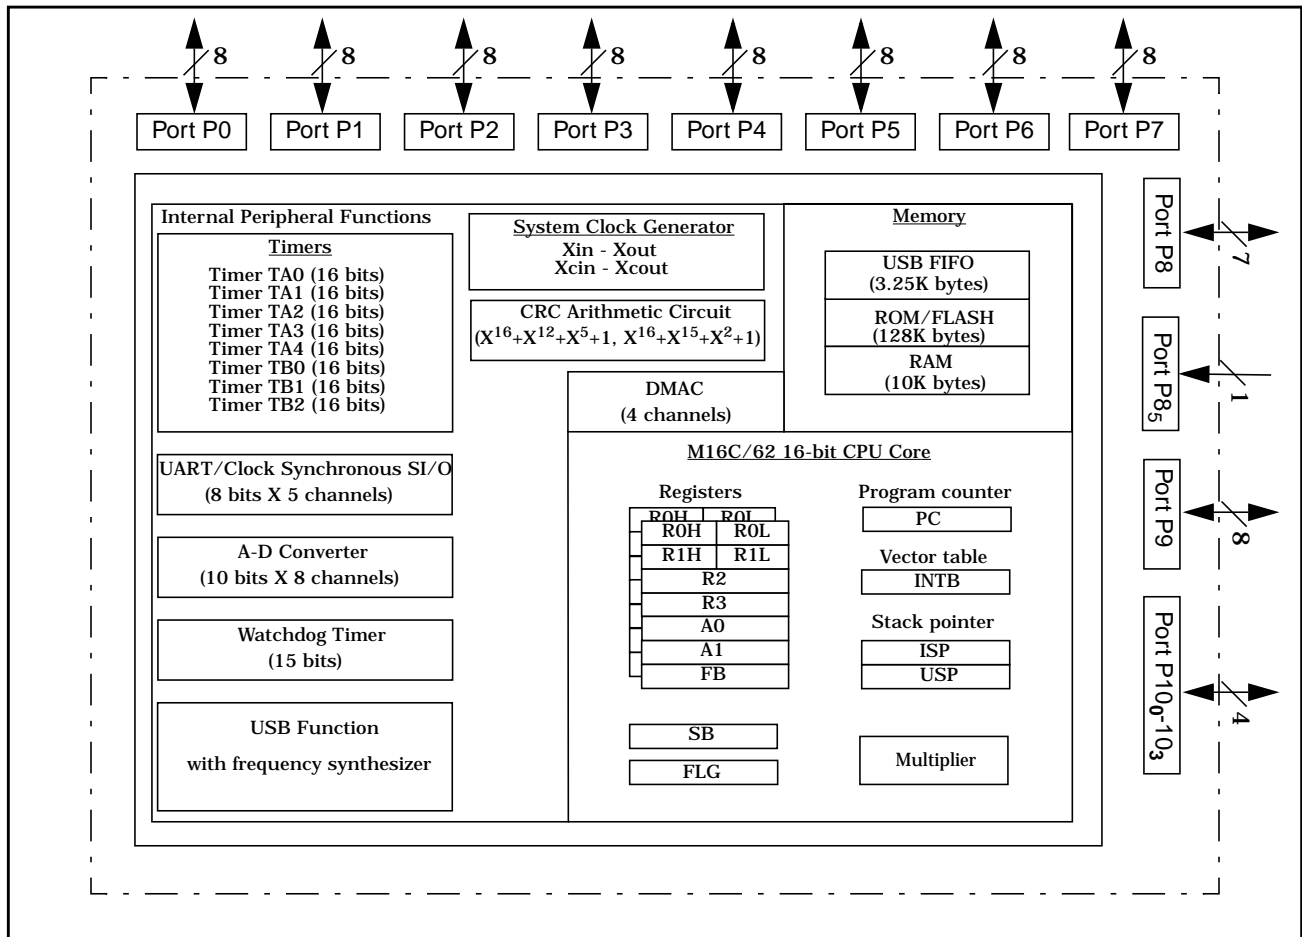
8 8 8 8 8 8 8 8

Port P0 Port P1 Port P2 Port P3 Port P4 Port P5 Port P6 Port P7

Internal Peripheral Functions

Timers
Timer TA0 (16 bits)
Timer TA1 (16 bits)
Timer TA2 (16 bits)
Timer TA3 (16 bits)
Timer TA4 (16 bits)
Timer TB0 (16 bits)
Timer TB1 (16 bits)
Timer TB2 (16 bits)

UART/Clock Synchronous SI/O
(8 bits X 5 channels)

A-D Converter
(10 bits X 8 channels)

Watchdog Timer
(15 bits)

USB Function
with frequency synthesizer

System Clock Generator
Xin - Xout
Xcin - Xcout

CRC Arithmetic Circuit
($X^{16}+X^{12}+X^5+1$, $X^{16}+X^{15}+X^2+1$)

Memory
USB FIFO
(3.25K bytes)
ROM/FLASH
(128K bytes)
RAM
(10K bytes)

DMAC
(4 channels)

M16C/62 16-bit CPU Core

Registers
R0H R0L
R0H R0L
R1H R1L
R2
R3
A0
A1
FB

SB
FLG

Program counter
PC
Vector table
INTB
Stack pointer
ISP
USP

Multiplier

Port P8 7
Port P8$_5$ 1
Port P9 8
Port P10$_0$-10$_3$ 4